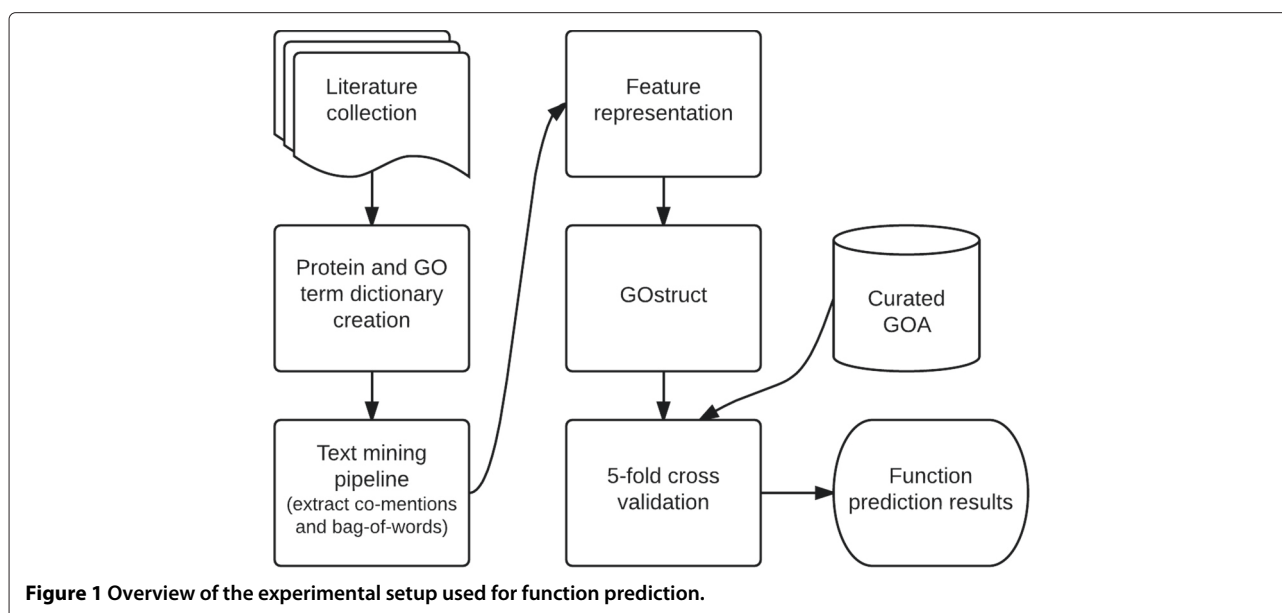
Literature collection

Protein and GO term dictionary creation

Text mining pipeline (extract co-mentions and bag-of-words)

Feature representation

GOstruct

Curated GOA

5-fold cross validation

Function prediction results

**Figure 1 Overview of the experimental setup used for function prediction.**